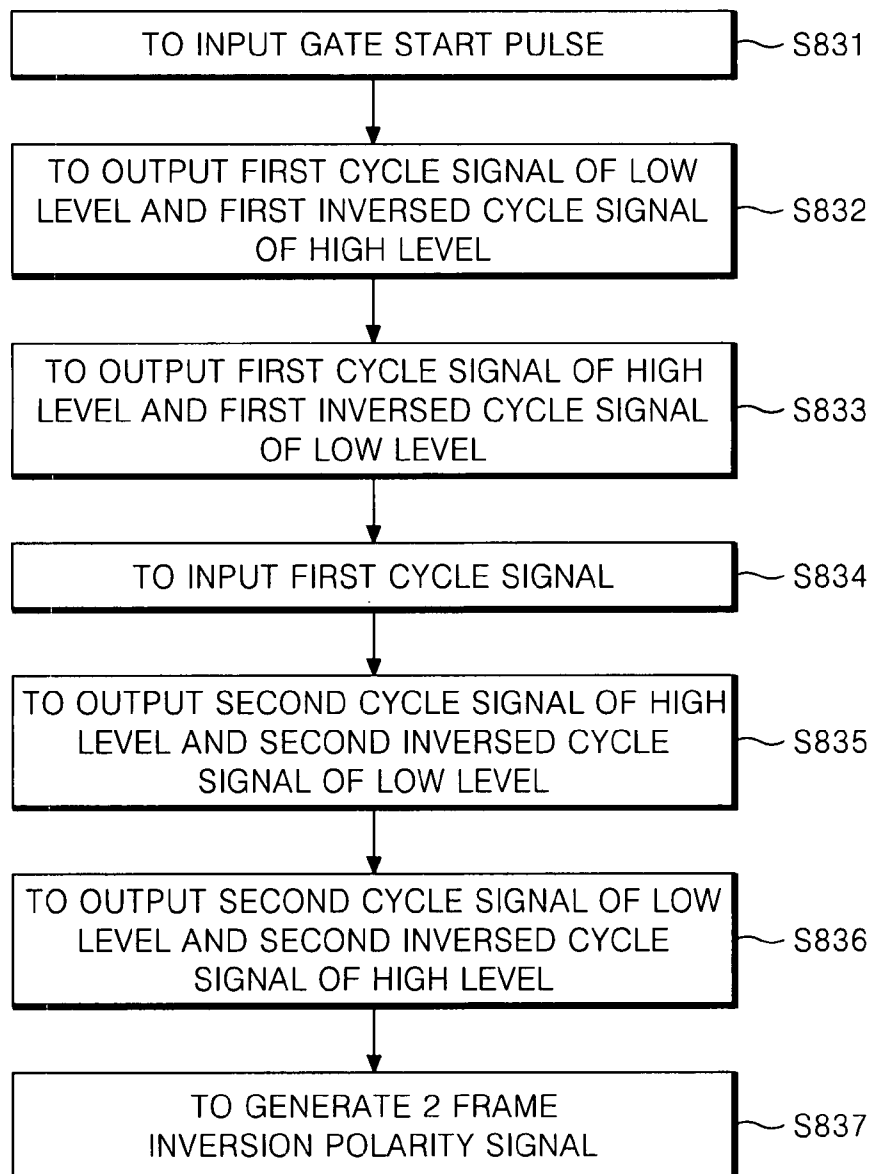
TO INPUT GATE START PULSE

S831

TO OUTPUT FIRST CYCLE SIGNAL OF LOW LEVEL AND FIRST INVERSED CYCLE SIGNAL OF HIGH LEVEL

S832

TO OUTPUT FIRST CYCLE SIGNAL OF HIGH LEVEL AND FIRST INVERSED CYCLE SIGNAL OF LOW LEVEL

S833

TO INPUT FIRST CYCLE SIGNAL

S834

TO OUTPUT SECOND CYCLE SIGNAL OF HIGH LEVEL AND SECOND INVERSED CYCLE SIGNAL OF LOW LEVEL

S835

TO OUTPUT SECOND CYCLE SIGNAL OF LOW LEVEL AND SECOND INVERSED CYCLE SIGNAL OF HIGH LEVEL

S836

TO GENERATE 2 FRAME INVERSION POLARITY SIGNAL

S837